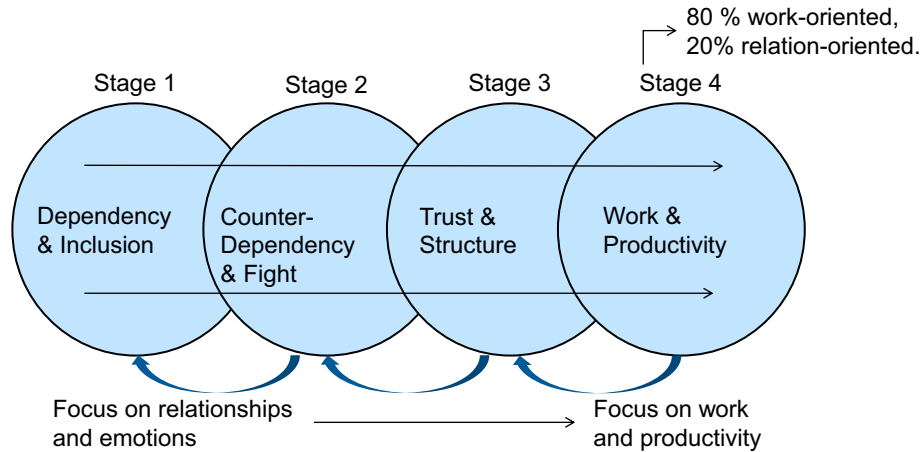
80 % work-oriented,
20% relation-oriented.

Stage 1

Stage 2

Stage 3

Stage 4

Dependency & Inclusion

Counter-Dependency & Fight

Trust & Structure

Work & Productivity

Focus on relationships and emotions

Focus on work and productivity